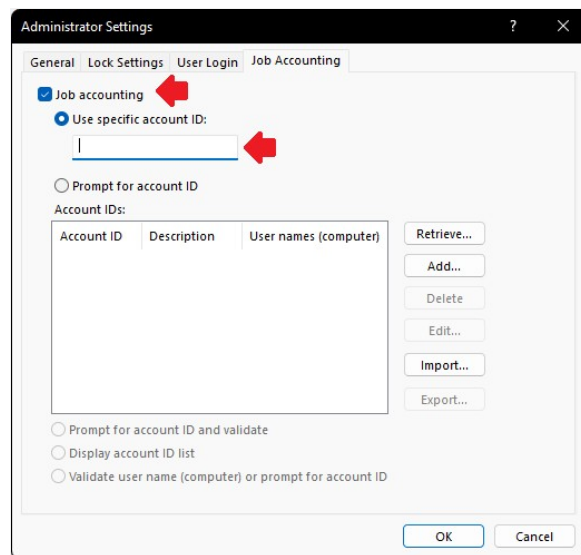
Administrator Settings

?

General | Lock Settings | User Login | Job Accounting

Job accounting

Use specific account ID:

Prompt for account ID

Account IDs:

| Account ID | Description | User names (computer) |
|---|---|---|

Retrieve...

Add...

Delete

Edit...

Import...

Export...

Prompt for account ID and validate

Display account ID list

Validate user name (computer) or prompt for account ID

OK

Cancel